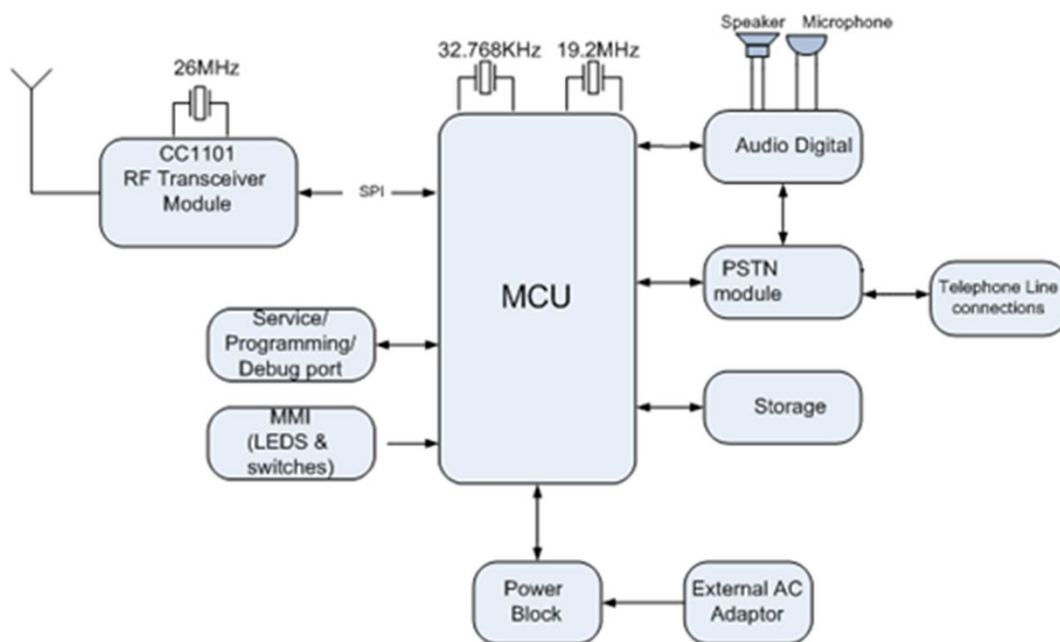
26MHz

CC1101
RF Transceiver
Module

SPI

32.768KHz

19.2MHz

Speaker

Microphone

Audio Digital

MCU

PSTN
module

Telephone Line
connections

Service/
Programming/
Debug port

Storage

MMI
(LEDS &
switches)

Power
Block

External AC
Adaptor